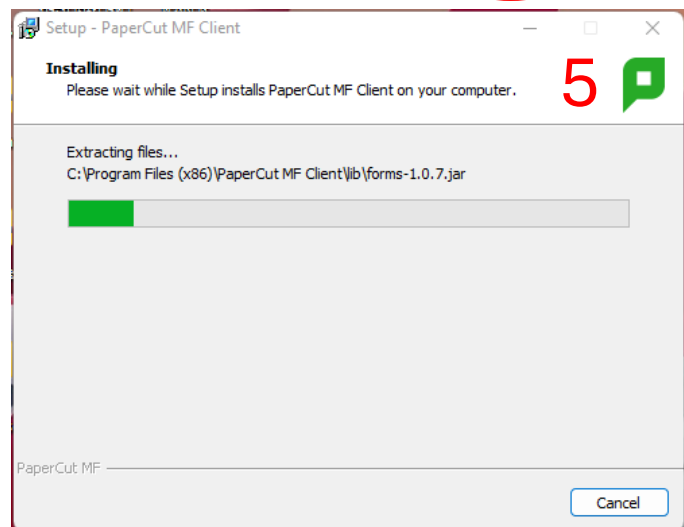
Setup - PaperCut MF Client

Installing

Please wait while Setup installs PaperCut MF Client on your computer.

5

Extracting files...

C:\Program Files (x86)\PaperCut MF Client\lib\forms-1.0.7.jar

PaperCut MF

Cancel